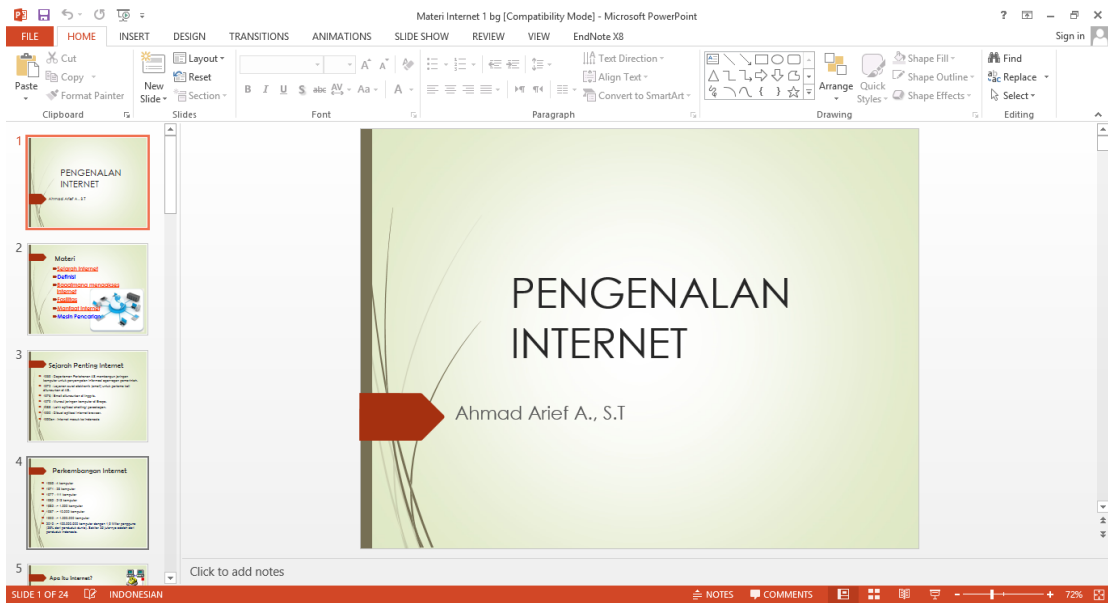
Materi Internet 1 bg [Compatibility Mode] - Microsoft PowerPoint

? – □ ×

FILE HOME INSERT DESIGN TRANSITIONS ANIMATIONS SLIDE SHOW REVIEW VIEW EndNote X8 Sign in

Paste Cut Copy Format Painter Clipboard

New Slide Layout Reset Section Slides

Font

Text Direction Align Text Convert to SmartArt Paragraph

Arrange Quick Styles Shape Fill Shape Outline Shape Effects Drawing

Find Replace Select Editing

1
PENGENALAN INTERNET
Ahmad Arief A., S.T

2
Materi
Sejarah Internet
Definisi
Bagaimana mengakses Internet
Fasilitas
Manfaat Internet
Mesin Pencarian

3
Sejarah Penting Internet
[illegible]

4
Perkembangan Internet
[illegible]

5
Apa itu Internet?

PENGENALAN INTERNET

Ahmad Arief A., S.T

Click to add notes

SLIDE 1 OF 24 INDONESIAN NOTES COMMENTS 72%